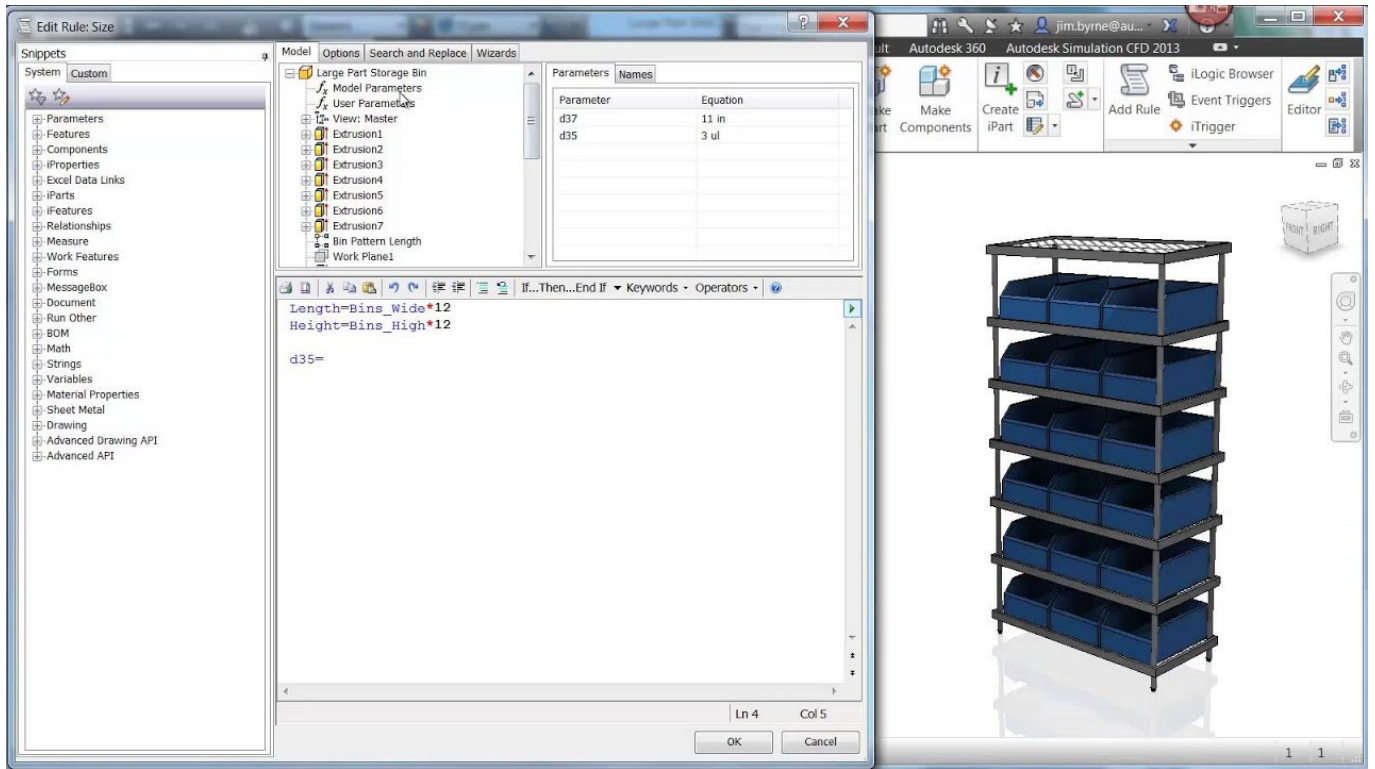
Edit Rule: Size

Snippets
System Custom
Parameters
Features
Components
iProperties
Excel Data Links
iParts
iFeatures
Relationships
Measure
Work Features
Forms
MessageBox
Document
Run Other
BOM
Math
Strings
Variables
Material Properties
Sheet Metal
Drawing
Advanced Drawing API
Advanced API

Model Options Search and Replace Wizards
Large Part Storage Bin
Model Parameters
User Parameters
View: Master
Extrusion1
Extrusion2
Extrusion3
Extrusion4
Extrusion5
Extrusion6
Extrusion7
Bin Pattern Length
Work Plane1

Parameters Names

| Parameter | Equation |
|---|---|
| d37 | 11 in |
| d35 | 3 ul |

If...Then...End If Keywords Operators

Length=Bins_Wide*12
Height=Bins_High*12

d35=

Ln 4 Col 5
OK Cancel

jim.byrne@au...
ult Autodesk 360 Autodesk Simulation CFD 2013
ake art Make Components Create iPart Add Rule iLogic Browser Event Triggers iTrigger Editor
FRONT RIGHT
1 1